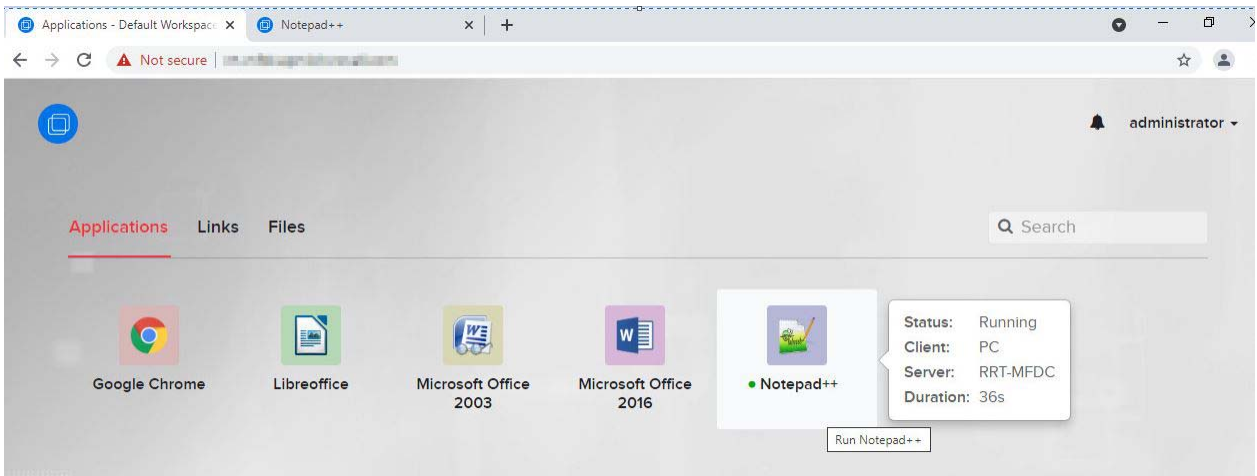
Applications - Default Workspace ×
Notepad++ ×
+
Not secure | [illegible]

administrator

Applications Links Files

Search

Google Chrome
Libreoffice
Microsoft Office 2003
Microsoft Office 2016
• Notepad++

Status: Running
Client: PC
Server: RRT-MFDC
Duration: 36s

Run Notepad++